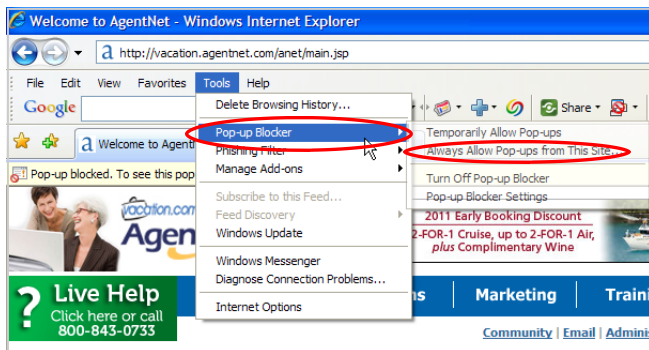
Welcome to AgentNet - Windows Internet Explorer

http://vacation.agentnet.com/anet/main.jsp

File Edit View Favorites Tools Help

Google

Share

Welcome to Agent

Pop-up blocked. To see this pop

Delete Browsing History...

Pop-up Blocker

Phishing Filter

Manage Add-ons

Subscribe to this Feed...

Feed Discovery

Windows Update

Windows Messenger

Diagnose Connection Problems...

Internet Options

Temporarily Allow Pop-ups

Always Allow Pop-ups from This Site...

Turn Off Pop-up Blocker

Pop-up Blocker Settings

vacation.com

Agen

2011 Early Booking Discount

2-FOR-1 Cruise, up to 2-FOR-1 Air, plus Complimentary Wine

? Live Help

Click here or call

800-843-0733

ns

Marketing

Traini

Community | Email | Admini